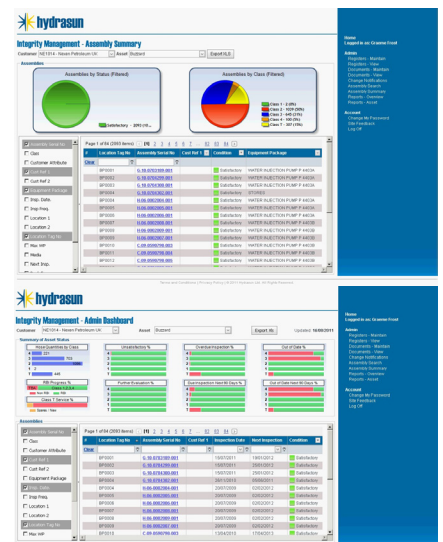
hydrasun

Integrity Management - Assembly Summary

Customer NE1014 - Nexen Petroleum UK Asset Buzzard Export XLS

Assemblies

Assemblies by Status (Filtered)

Satisfactory - 2093 (10...

Assemblies by Class (Filtered)

Class 1 - 2 (0%)
Class 2 - 1029 (50%)
Class 3 - 645 (31%)
Class 6 - 100 (5%)
Class 7 - 307 (15%)

Assembly Serial No
Class
Customer Attribute
Cust Ref 1
Cust Ref 2
Equipment Package
Insp. Date
Insp. Freq.
Location 1
Location 2
Location Tag No
Max. WP
Media
Next Insp.

Page 1 of 84 (2083 items) [1] 2 3 4 5 6 7 ... 83 84 [>]

Clear

| # | Location Tag No | Assembly Serial No | Cust Ref 1 | Condition | Equipment Package |
|---|---|---|---|---|---|
| | BF0001 | G.16.0782160.001 | | Satisfactory | WATER INJECTION PUMP P 4403A |
| | BF0002 | G.16.0782161.001 | | Satisfactory | WATER INJECTION PUMP P 4403A |
| | BF0003 | G.16.0782162.001 | | Satisfactory | WATER INJECTION PUMP P 4403A |
| | BF0004 | G.16.0782163.001 | | Satisfactory | STORES |
| | BF0004 | H.06.0082064.001 | | Satisfactory | WATER INJECTION PUMP P 4403A |
| | BF0005 | H.06.0082065.001 | | Satisfactory | WATER INJECTION PUMP P 4403A |
| | BF0006 | H.06.0082066.001 | | Satisfactory | WATER INJECTION PUMP P 4403A |
| | BF0007 | H.06.0082067.001 | | Satisfactory | WATER INJECTION PUMP P 4403A |
| | BF0008 | H.06.0082068.001 | | Satisfactory | WATER INJECTION PUMP P 4403B |
| | BF0009 | H.06.0082069.001 | | Satisfactory | WATER INJECTION PUMP P 4403B |
| | BF0010 | C.09.0090790.001 | | Satisfactory | WATER INJECTION PUMP P 4403B |
| | BF0011 | C.09.0090791.001 | | Satisfactory | WATER INJECTION PUMP P 4403B |
| | BF0012 | C.09.0090792.001 | | Satisfactory | WATER INJECTION PUMP P 4403B |

Terms and Conditions | Privacy Policy | © 2011 Hydrasun Ltd. All Rights Reserved.

Home
Logged in as: Graeme Frost

Admin
Registers - Maintain
Registers - View
Documents - Maintain
Documents - View
Change Notifications
Assembly Search
Assembly Summary
Reports - Overview
Reports - Accel

Account
Change My Password
Site Feedback
Log Off

hydrasun

Integrity Management - Admin Dashboard

Customer NE1014 - Nexen Petroleum UK Asset Buzzard Export XLS Updated: 10/08/2011

Summary of Asset Status

Hose Quantities by Class

RBI Progress %

Class 1 Service %

Unsatisfactory %

Overdue Inspection %

Out of Date %

Further Evaluation %

Due Inspection Next 90 Days %

Out of Date Next 90 Days %

Assemblies

Assembly Serial No
Class
Customer Attribute
Cust Ref 1
Cust Ref 2
Insp. Date
Insp. Freq.
Location 1
Location 2
Location Tag No
Max. WP

Page 1 of 84 (2083 items) [1] 2 3 4 5 6 7 ... 83 84 [>]

| # | Location Tag No | Assembly Serial No | Cust Ref 1 | Inspection Date | Next Inspection | Condition |
|---|---|---|---|---|---|---|
| | BF0001 | G.16.0782160.001 | | 15/07/2011 | 18/01/2012 | Satisfactory |
| | BF0002 | G.16.0782161.001 | | 15/07/2011 | 25/01/2012 | Satisfactory |
| | BF0003 | G.16.0782162.001 | | 15/07/2011 | 25/01/2012 | Satisfactory |
| | BF0004 | G.16.0782163.001 | | 29/11/2010 | 29/05/2011 | Satisfactory |
| | BF0004 | H.06.0082064.001 | | 20/07/2009 | 02/03/2012 | Satisfactory |
| | BF0005 | H.06.0082065.001 | | 20/07/2009 | 02/03/2012 | Satisfactory |
| | BF0006 | H.06.0082066.001 | | 20/07/2009 | 02/03/2012 | Satisfactory |
| | BF0007 | H.06.0082067.001 | | 20/07/2009 | 02/03/2012 | Satisfactory |
| | BF0008 | H.06.0082068.001 | | 20/07/2009 | 02/03/2012 | Satisfactory |
| | BF0009 | H.06.0082069.001 | | 20/07/2009 | 02/03/2012 | Satisfactory |
| | BF0010 | C.09.0090790.001 | | 13/04/2010 | 17/04/2012 | Satisfactory |

Home
Logged in as: Graeme Frost

Admin
Registers - Maintain
Registers - View
Documents - Maintain
Documents - View
Change Notifications
Assembly Search
Assembly Summary
Reports - Overview
Reports - Accel

Account
Change My Password
Site Feedback
Log Off